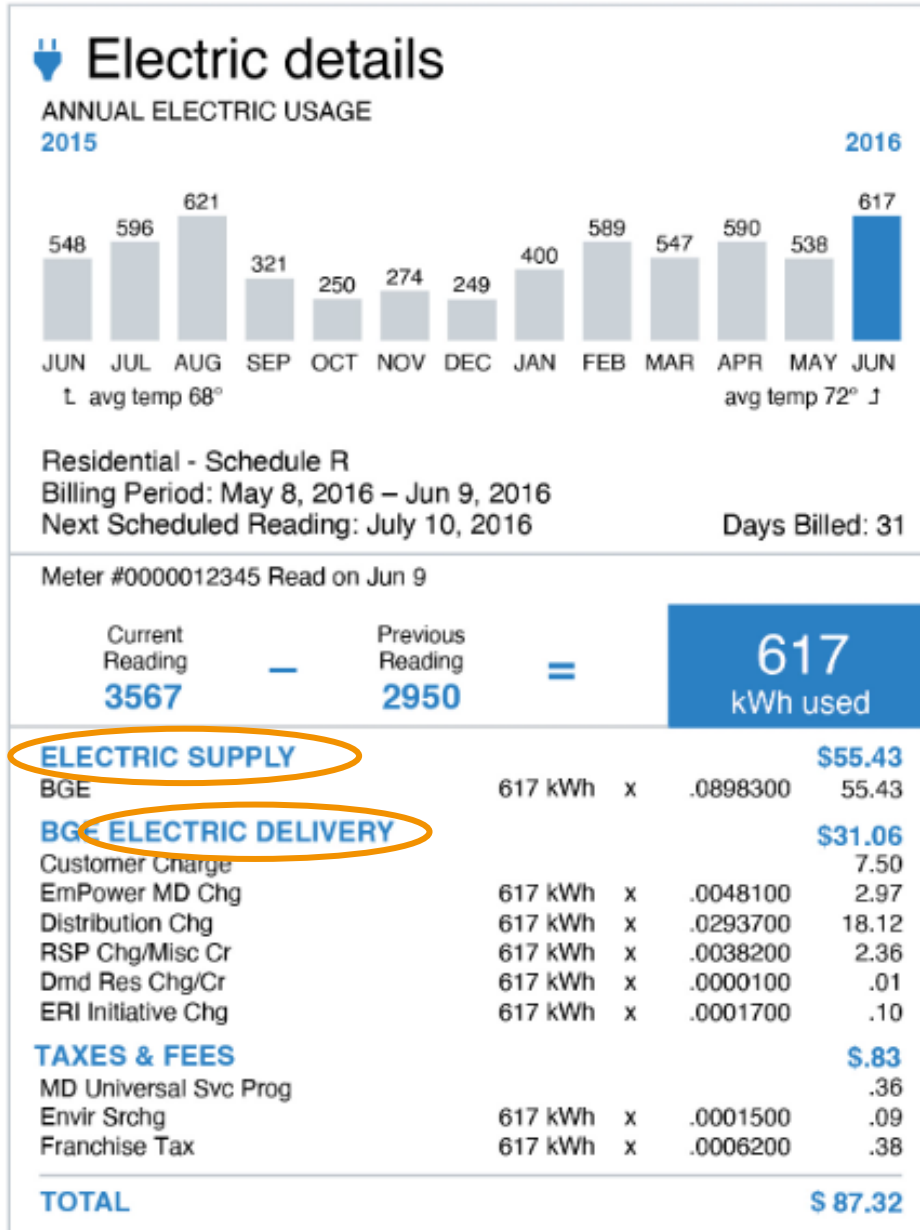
Electric details

ANNUAL ELECTRIC USAGE

2015

2016

| 548 | 596 | 621 | 321 | 250 | 274 | 249 | 400 | 589 | 547 | 590 | 538 | 617 |
|---|---|---|---|---|---|---|---|---|---|---|---|---|
| JUN | JUL | AUG | SEP | OCT | NOV | DEC | JAN | FEB | MAR | APR | MAY | JUN |

avg temp 68°

avg temp 72°

Residential - Schedule R
Billing Period: May 8, 2016 – Jun 9, 2016
Next Scheduled Reading: July 10, 2016

Days Billed: 31

Meter #0000012345 Read on Jun 9

Current Reading 3567 – Previous Reading 2950 = 617 kWh used

| ELECTRIC SUPPLY | | | | $55.43 |
|---|---|---|---|---|
| BGE | 617 kWh | x | .0898300 | 55.43 |
| BGE ELECTRIC DELIVERY | | | | $31.06 |
| Customer Charge | | | | 7.50 |
| EmPower MD Chg | 617 kWh | x | .0048100 | 2.97 |
| Distribution Chg | 617 kWh | x | .0293700 | 18.12 |
| RSP Chg/Misc Cr | 617 kWh | x | .0038200 | 2.36 |
| Dmd Res Chg/Cr | 617 kWh | x | .0000100 | .01 |
| ERI Initiative Chg | 617 kWh | x | .0001700 | .10 |
| TAXES & FEES | | | | $.83 |
| MD Universal Svc Prog | | | | .36 |
| Envir Srchg | 617 kWh | x | .0001500 | .09 |
| Franchise Tax | 617 kWh | x | .0006200 | .38 |
| TOTAL | | | | $ 87.32 |